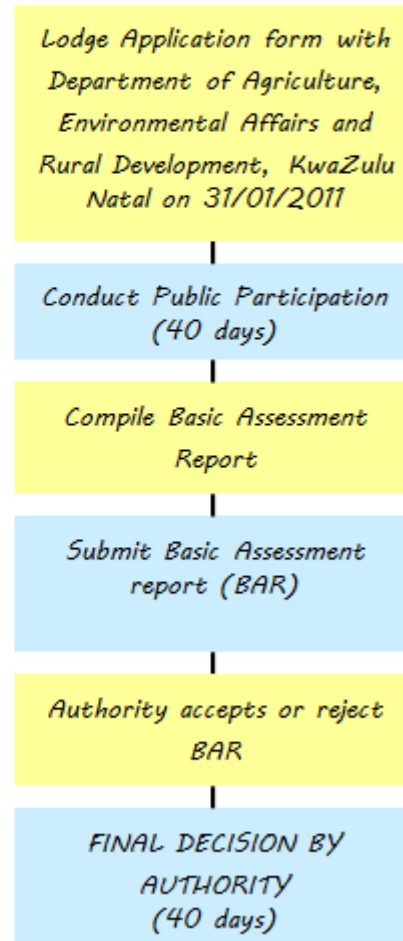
Lodge Application form with Department of Agriculture, Environmental Affairs and Rural Development, KwaZulu Natal on 31/01/2011

Conduct Public Participation (40 days)

Compile Basic Assessment Report

Submit Basic Assessment report (BAR)

Authority accepts or reject BAR

FINAL DECISION BY AUTHORITY (40 days)